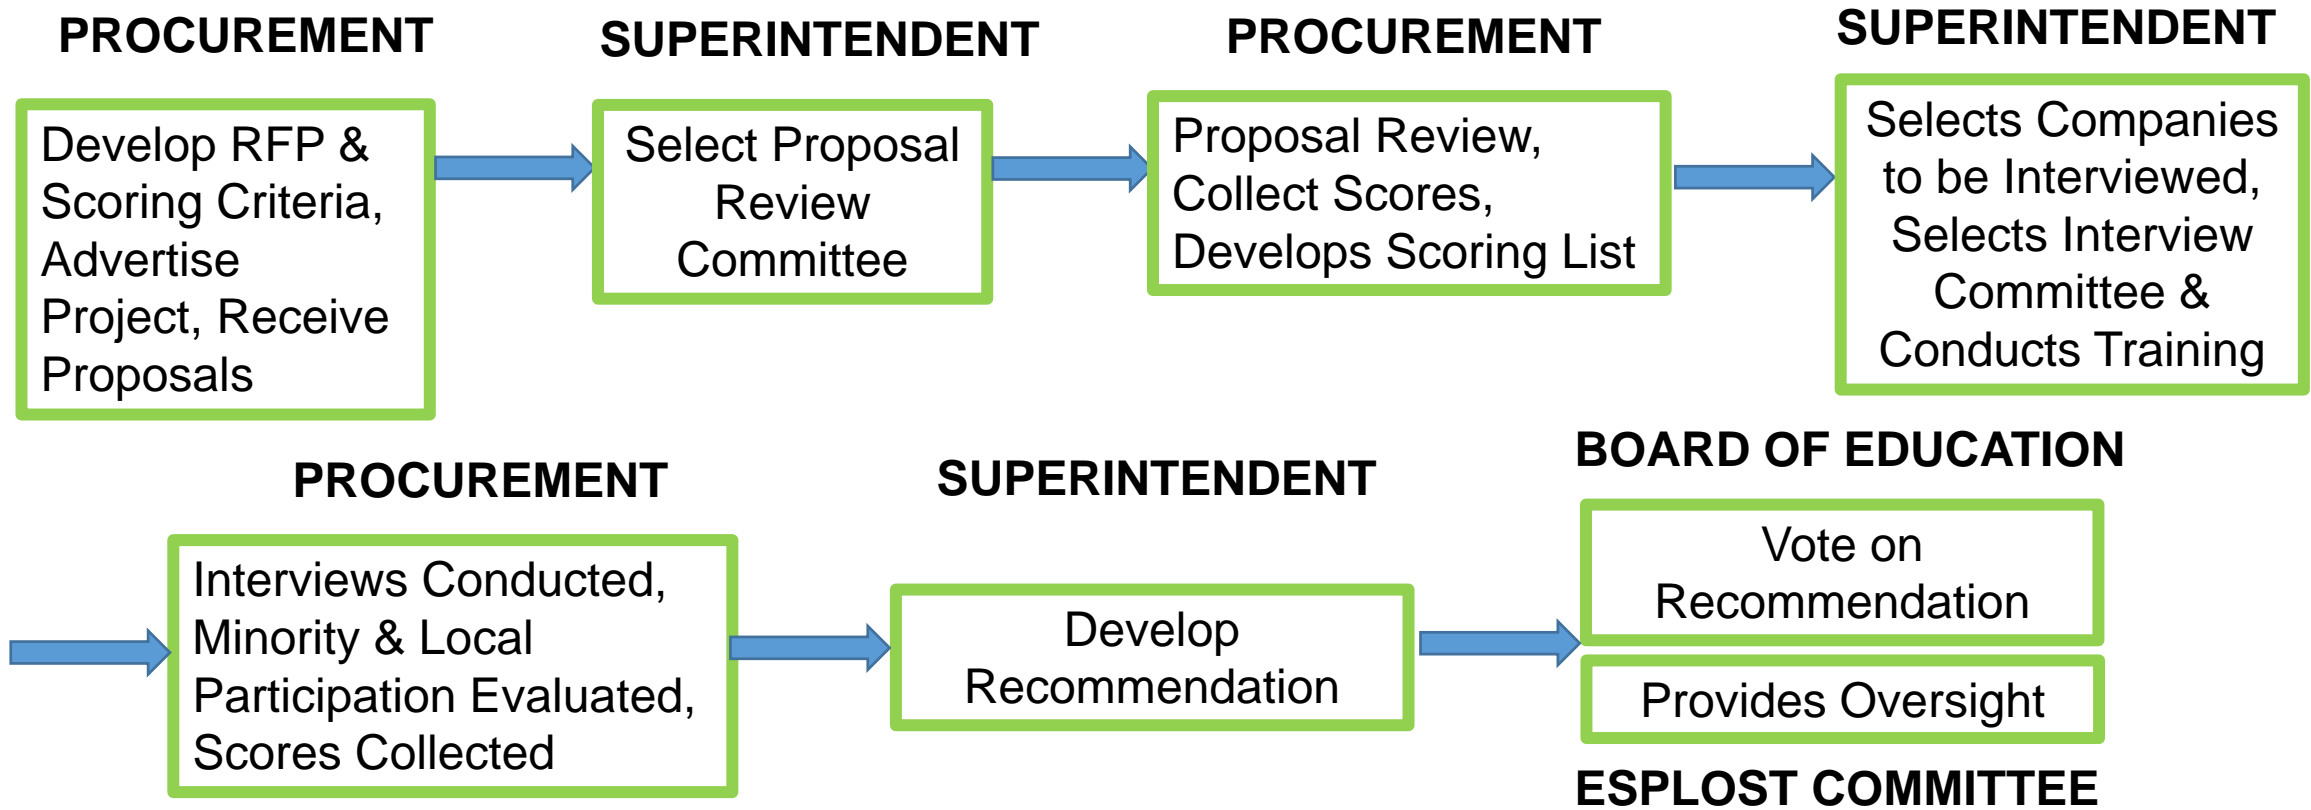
PROCUREMENT

Develop RFP & Scoring Criteria, Advertise Project, Receive Proposals

SUPERINTENDENT

Select Proposal Review Committee

PROCUREMENT

Proposal Review, Collect Scores, Develops Scoring List

SUPERINTENDENT

Selects Companies to be Interviewed, Selects Interview Committee & Conducts Training

PROCUREMENT

Interviews Conducted, Minority & Local Participation Evaluated, Scores Collected

SUPERINTENDENT

Develop Recommendation

BOARD OF EDUCATION

Vote on Recommendation

Provides Oversight

ESPLOST COMMITTEE